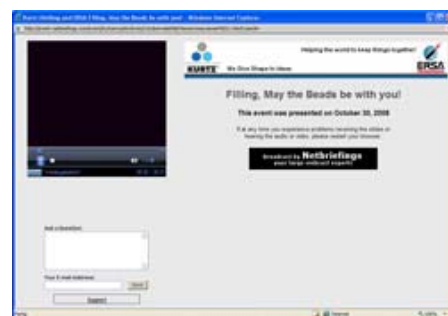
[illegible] Filling, May the Beads be with you! - Windows Internet Explorer

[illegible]

KURTZ We Give Shape to Ideas

Helping the world to keep things together!

ERSA

Filling, May the Beads be with you!

This event was presented on October 30, 2008

If at any time you experience problems receiving the slides or hearing the audio or video, please restart your browser.

Broadcast by Netbriefings
your large webcast experts

Ask a Question:

Your E-mail Address:

Send

Submit

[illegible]

Internet